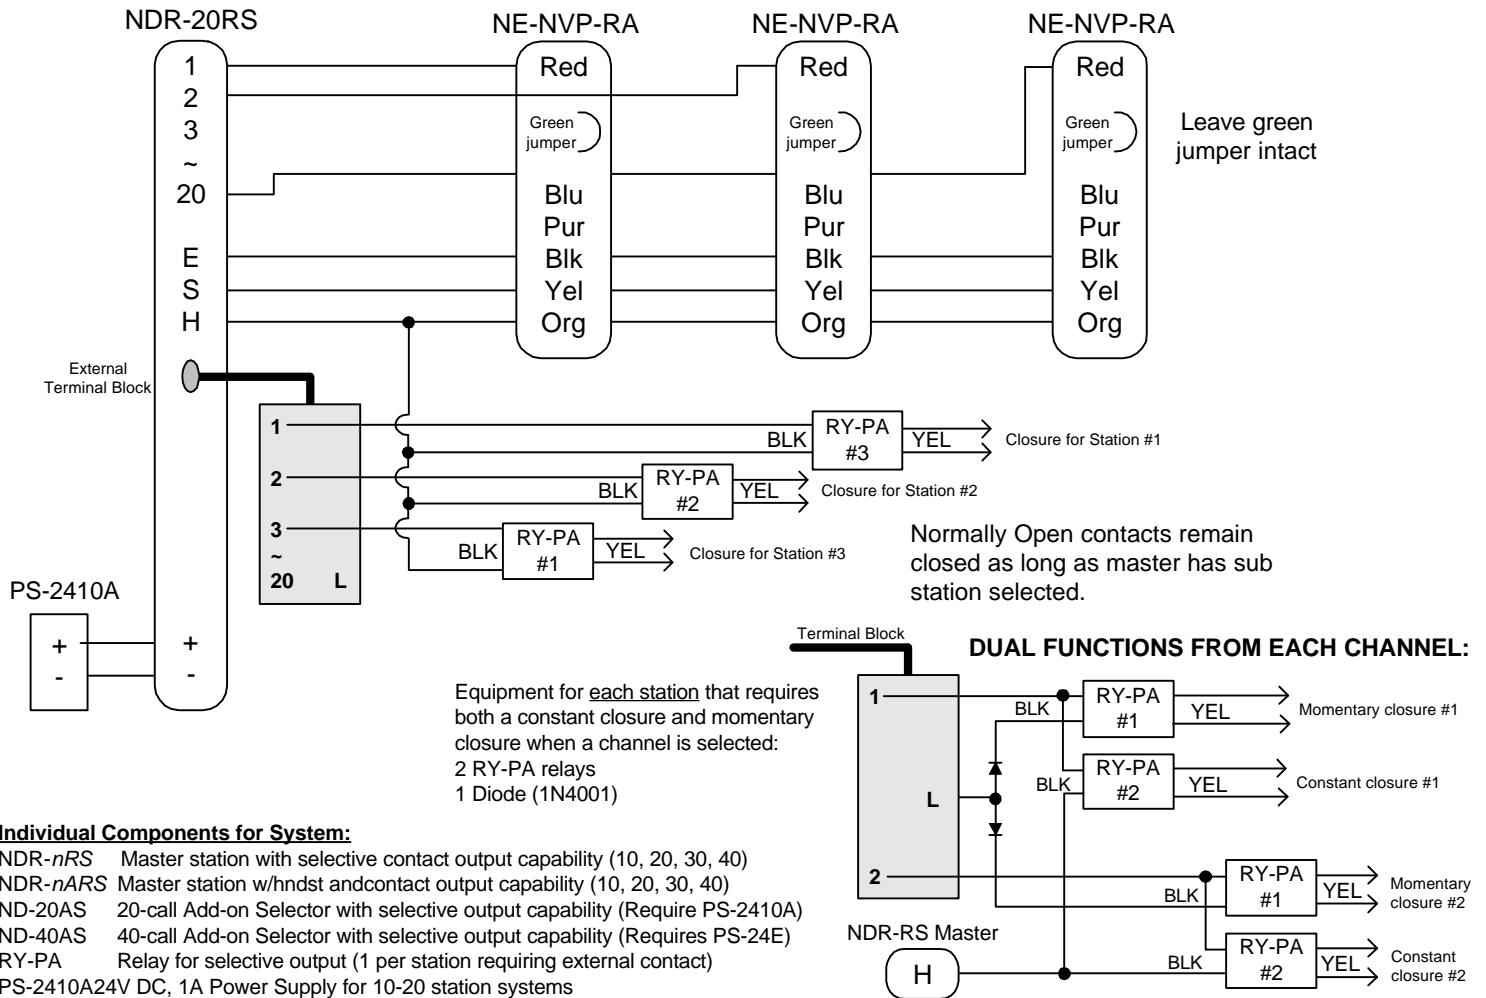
NDR-20RS

NE-NVP-RA

NE-NVP-RA

NE-NVP-RA

1
2
3
~
20

E
S
H

Red
Green jumper
Blu
Pur
Blk
Yel
Org

Red
Green jumper
Blu
Pur
Blk
Yel
Org

Red
Green jumper
Blu
Pur
Blk
Yel
Org

Leave green jumper intact

External Terminal Block

1
2
3
~
20 L

BLK RY-PA #3 YEL Closure for Station #1

BLK RY-PA #2 YEL Closure for Station #2

BLK RY-PA #1 YEL Closure for Station #3

Normally Open contacts remain closed as long as master has sub station selected.

PS-2410A

+
-

+
-

Terminal Block

DUAL FUNCTIONS FROM EACH CHANNEL:

1
L
2

BLK RY-PA #1 YEL Momentary closure #1

BLK RY-PA #2 YEL Constant closure #1

BLK RY-PA #1 YEL Momentary closure #2

BLK RY-PA #2 YEL Constant closure #2

NDR-RS Master

H

Equipment for each station that requires both a constant closure and momentary closure when a channel is selected:
2 RY-PA relays
1 Diode (1N4001)

Individual Components for System:
NDR-nRS Master station with selective contact output capability (10, 20, 30, 40)
NDR-nARS Master station w/hndst andcontact output capability (10, 20, 30, 40)
ND-20AS 20-call Add-on Selector with selective output capability (Require PS-2410A)
ND-40AS 40-call Add-on Selector with selective output capability (Requires PS-24E)
RY-PA Relay for selective output (1 per station requiring external contact)
PS-2410A24V DC, 1A Power Supply for 10-20 station systems